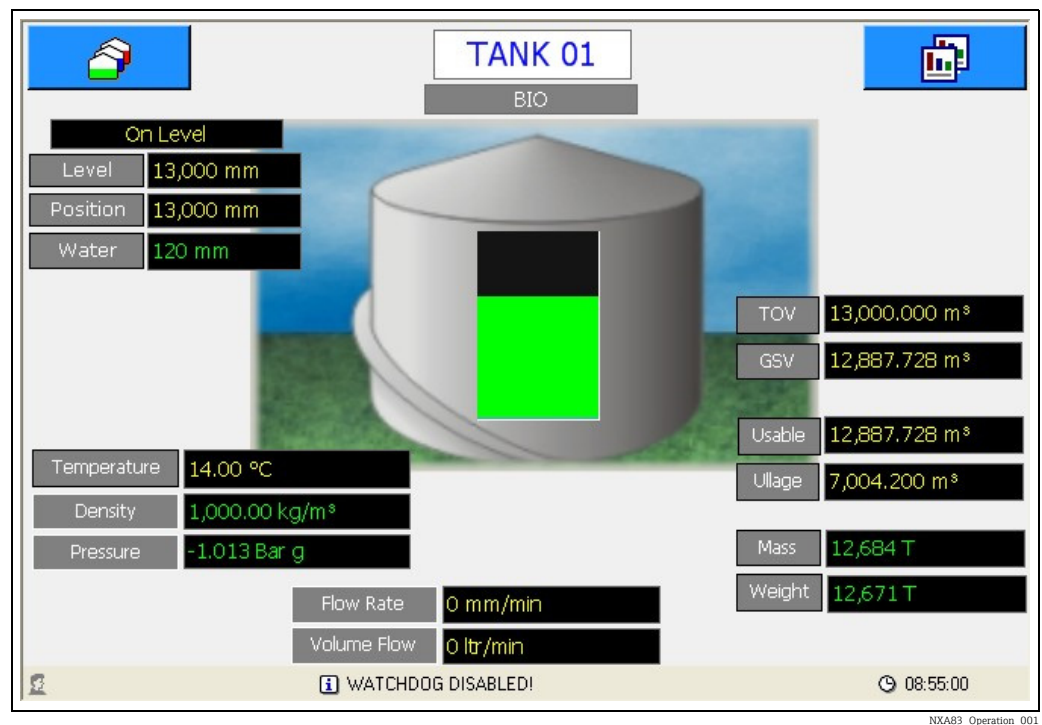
TANK 01

BIO

On Level

| Level | 13,000 mm |
|---|---|
| Position | 13,000 mm |
| Water | 120 mm |

| TOV | 13,000.000 m³ |
|---|---|
| GSV | 12,887.728 m³ |

| Usable | 12,887.728 m³ |
|---|---|
| Ullage | 7,004.200 m³ |

| Temperature | 14.00 °C |
|---|---|
| Density | 1,000.00 kg/m³ |
| Pressure | -1.013 Bar g |

| Mass | 12,684 T |
|---|---|
| Weight | 12,671 T |

| Flow Rate | 0 mm/min |
|---|---|
| Volume Flow | 0 ltr/min |

WATCHDOG DISABLED!

08:55:00

NXA83_Operation_001